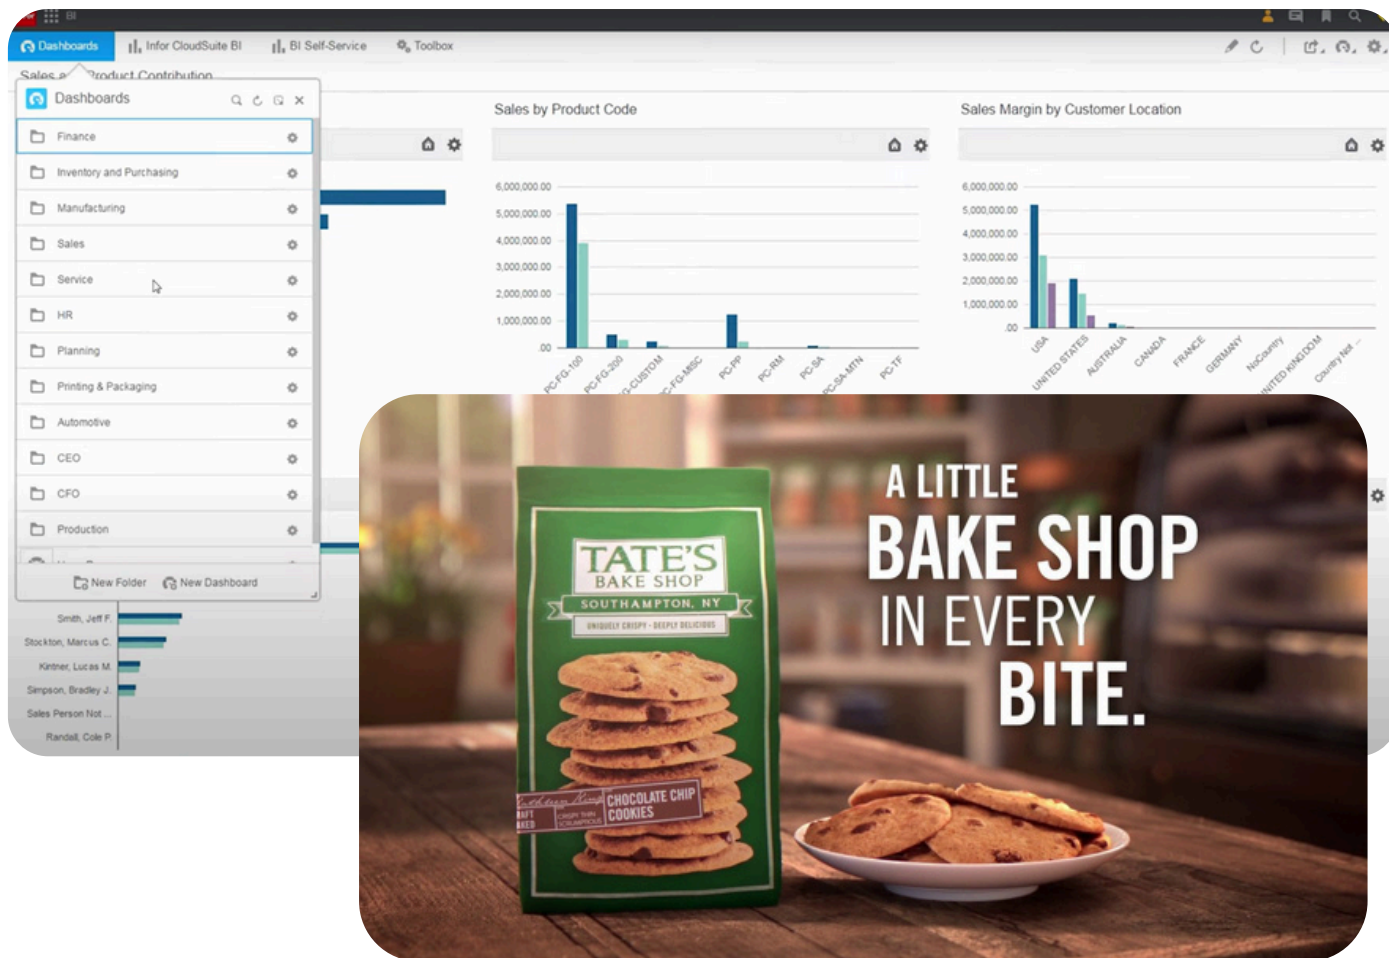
Dashboards
Infor CloudSuite BI
BI Self-Service
Toolbox

Sales a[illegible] Product Contribution

Dashboards

Finance
Inventory and Purchasing
Manufacturing
Sales
Service
HR
Planning
Printing & Packaging
Automotive
CEO
CFO
Production

New Folder
New Dashboard

Smith, Jeff F.
Stockton, Marcus C.
Kintner, Lucas M.
Simpson, Bradley J.
Sales Person Not ...
Randall, Cole P.

Sales by Product Code

6,000,000.00
5,000,000.00
4,000,000.00
3,000,000.00
2,000,000.00
1,000,000.00
.00

PC-FG-100
PC-FG-200
PC-CUSTOM
PC-FG-MISC
PC-PP
PC-RM
PC-SA
PC-SA-MTN
PC-TF

Sales Margin by Customer Location

6,000,000.00
5,000,000.00
4,000,000.00
3,000,000.00
2,000,000.00
1,000,000.00
.00

USA
UNITED STATES
AUSTRALIA
CANADA
FRANCE
GERMANY
NoCountry
UNITED KINGDOM
Country Not ...

TATE'S
BAKE SHOP
SOUTHAMPTON, NY
UNIQUELY CRISPY · DEEPLY DELICIOUS
CHOCOLATE CHIP
COOKIES

A LITTLE
BAKE SHOP
IN EVERY
BITE.